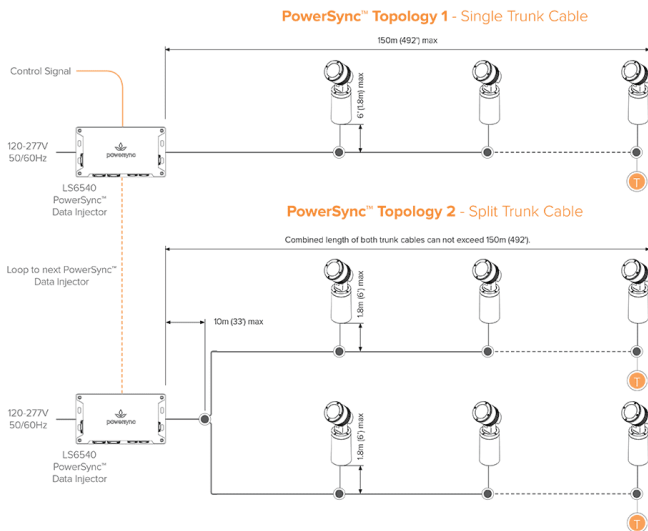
PowerSync™ Topology 1 - Single Trunk Cable

150m (492') max

Control Signal

6' (1.8m) max

120-277V
50/60Hz

powersync

LS6540
PowerSync™
Data Injector

T

PowerSync™ Topology 2 - Split Trunk Cable

Combined length of both trunk cables can not exceed 150m (492').

Loop to next PowerSync™
Data Injector

10m (33') max

1.8m (6') max

T

120-277V
50/60Hz

powersync

LS6540
PowerSync™
Data Injector

1.8m (6') max

T